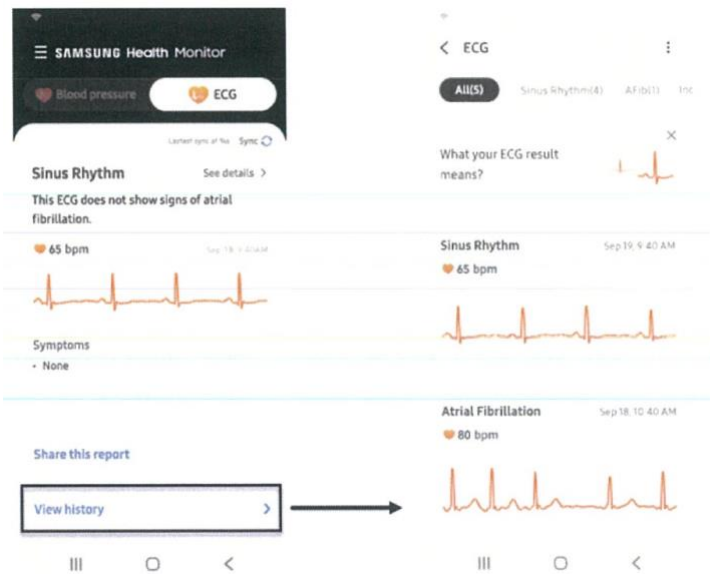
☰ SAMSUNG Health Monitor

Blood pressure

ECG

Latest sync at 9a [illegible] Sync

Sinus Rhythm

See details >

This ECG does not show signs of atrial fibrillation.

65 bpm

Sep 18, 9:40 AM

Symptoms

• None

Share this report

View history >

< ECG

All(5)

Sinus Rhythm(4)

AFib(1)

Inc

What your ECG result means?

Sinus Rhythm

Sep 19, 9:40 AM

65 bpm

Atrial Fibrillation

Sep 18, 10:40 AM

80 bpm